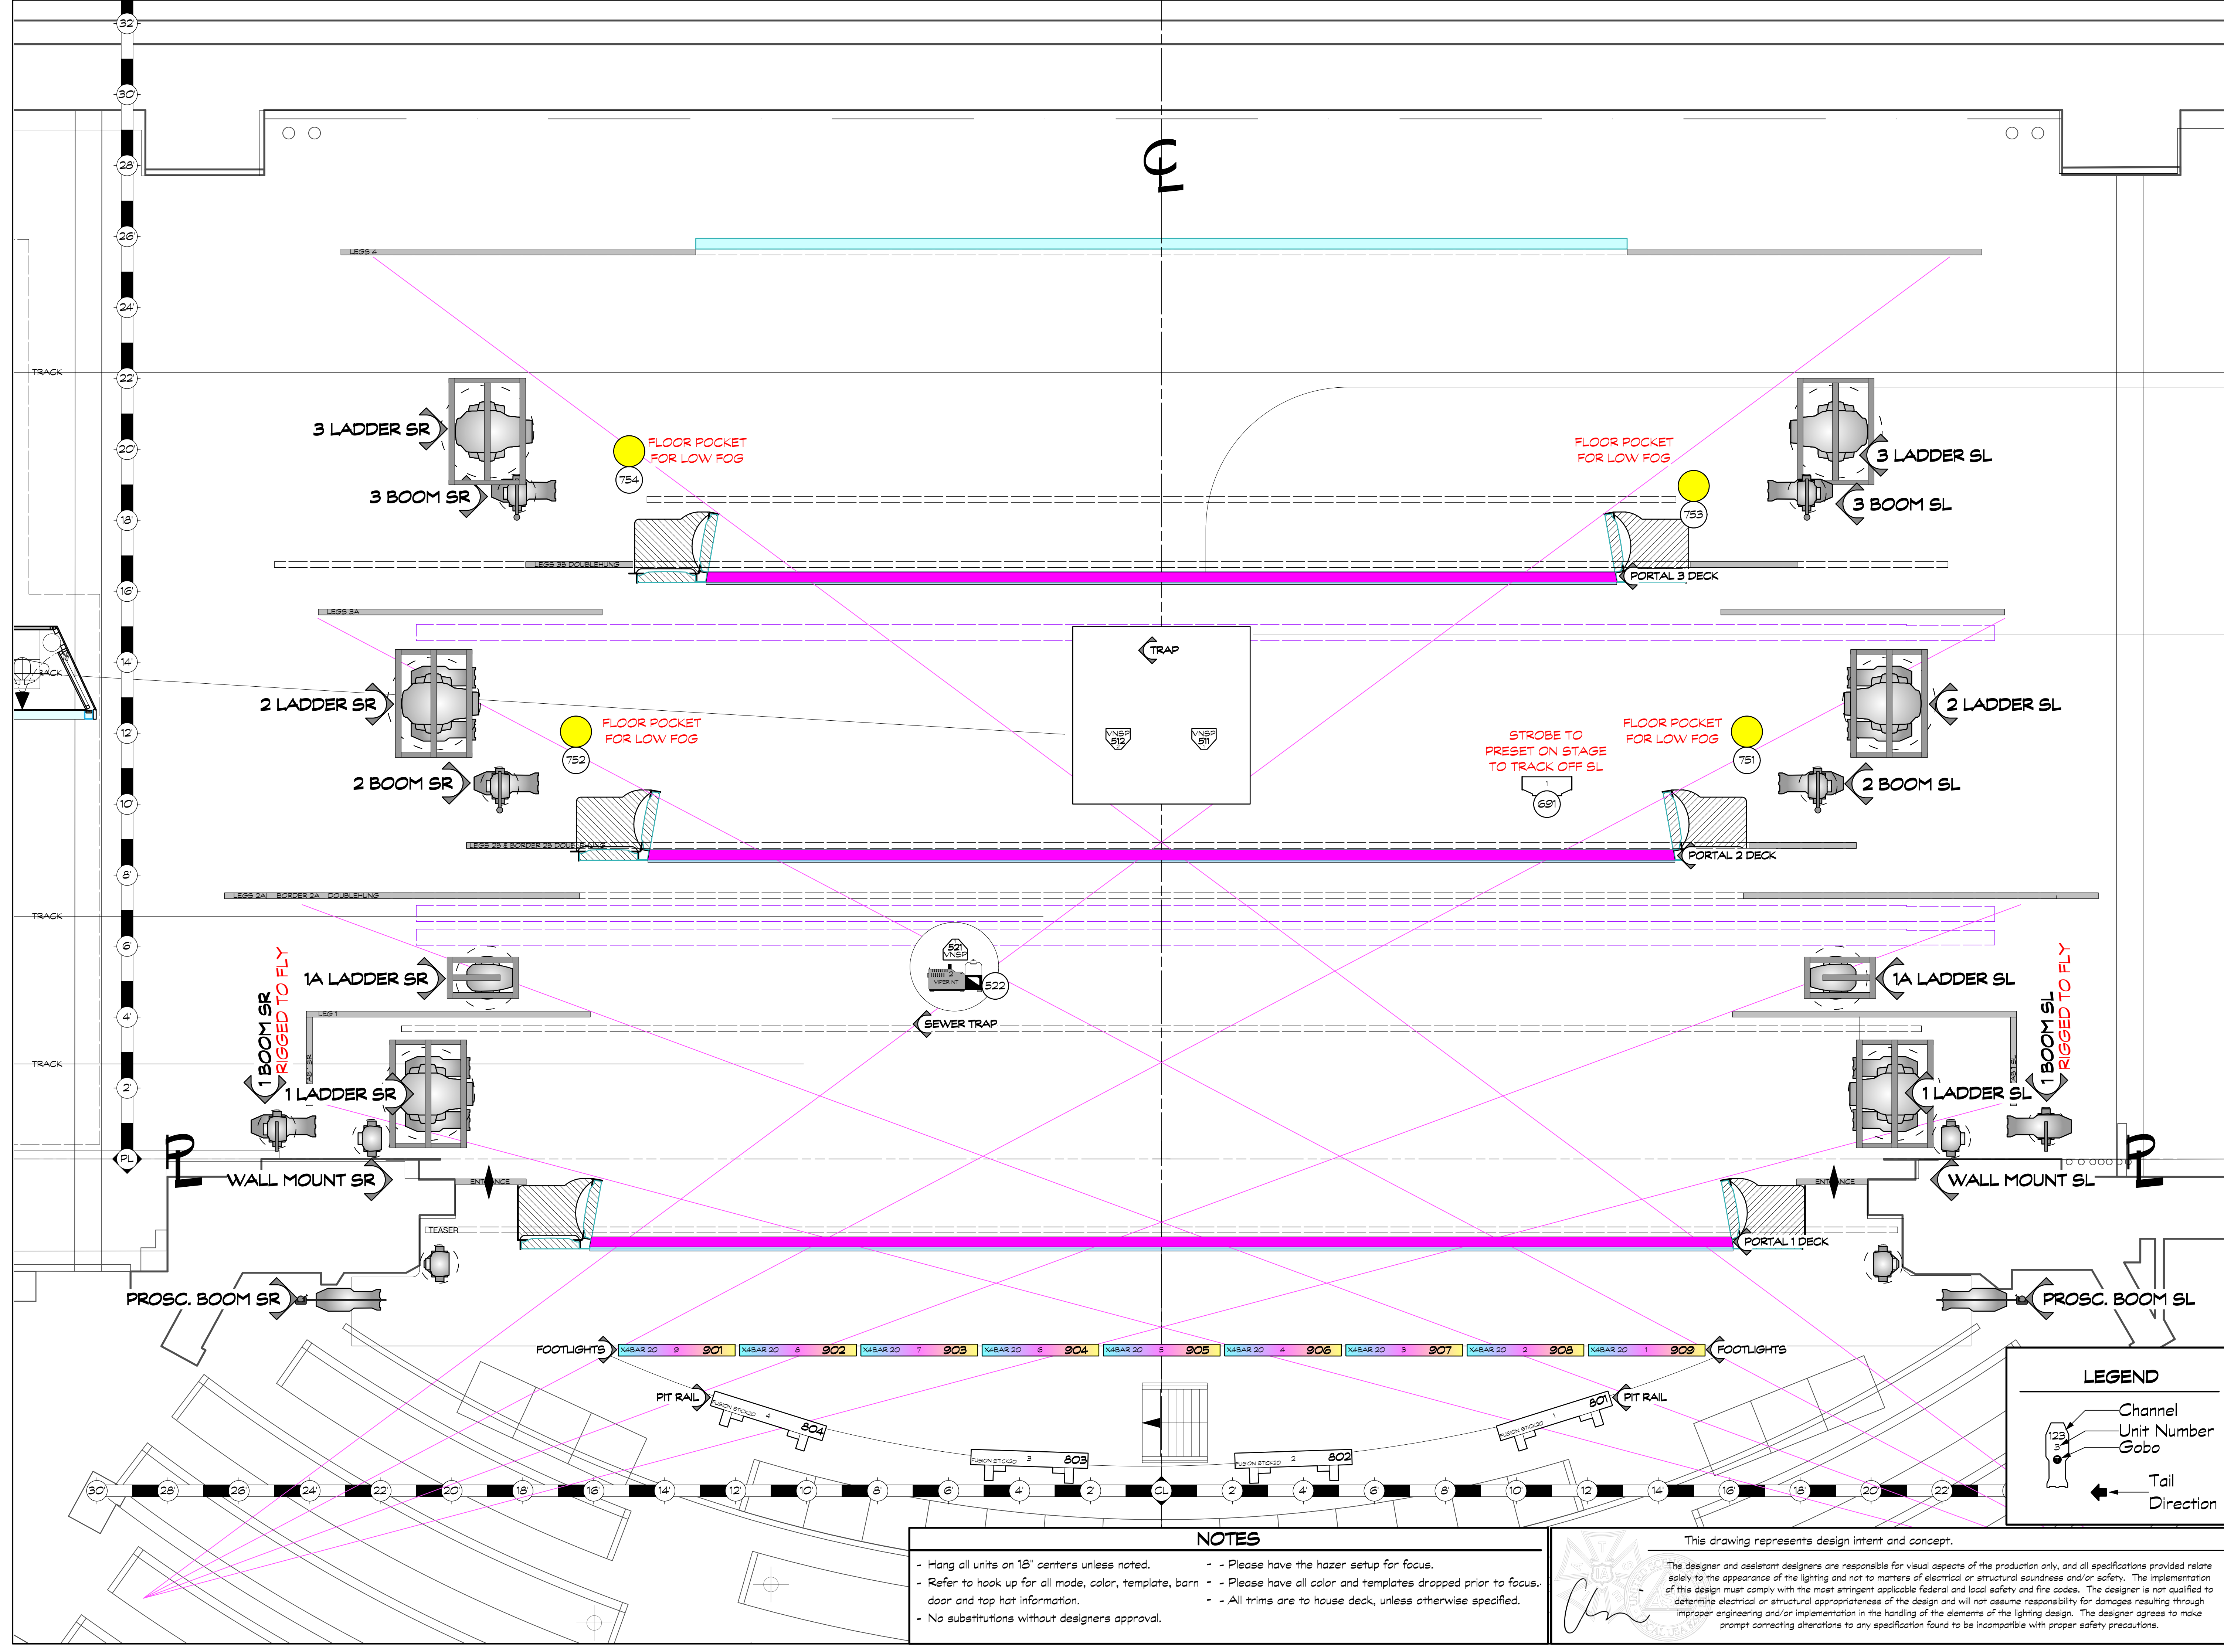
32
30
28
26
24
22
20
18
16
14
12
10
8
6
4
2
PL

TRACK
TRACK
TRACK

CL

LEGS 4

3 LADDER SR
3 BOOM SR
FLOOR POCKET FOR LOW FOG
754
FLOOR POCKET FOR LOW FOG
753
3 LADDER SL
3 BOOM SL

LEGS 3B DOUBLEHUNG
PORTAL 3 DECK
LEGS 3A

TRAP
VNSP 512
VNSP 511

2 LADDER SR
2 BOOM SR
FLOOR POCKET FOR LOW FOG
752
STROBE TO PRESET ON STAGE TO TRACK OFF SL
691
FLOOR POCKET FOR LOW FOG
751
2 LADDER SL
2 BOOM SL

LEGS 2B & BORDER 2B DOUBLEHUNG
PORTAL 2 DECK
LEGS 2A BORDER 2A DOUBLEHUNG

521 VNSP
VIPER NT
522
SEWER TRAP

1A LADDER SR
1A LADDER SL
LEG 1
1 BOOM SR RIGGED TO FLY
1 LADDER SR
1 BOOM SL RIGGED TO FLY
1 LADDER SL
WALL MOUNT SR
WALL MOUNT SL
ENTRANCE
ENTRANCE
TEASER
PORTAL 1 DECK

PROSC. BOOM SR
PROSC. BOOM SL

FOOTLIGHTS
X4BAR 20 9 901
X4BAR 20 8 902
X4BAR 20 7 903
X4BAR 20 6 904
X4BAR 20 5 905
X4BAR 20 4 906
X4BAR 20 3 907
X4BAR 20 2 908
X4BAR 20 1 909
FOOTLIGHTS

PIT RAIL
FUSION STICK20 4 804
FUSION STICK20 3 803
FUSION STICK20 2 802
FUSION STICK20 801
PIT RAIL

30 28 26 24 22 20 18 16 14 12 10 8 6 4 2 CL 2 4 6 8 10 12 14 16 18 20 22

LEGEND
123
3
Channel
Unit Number
Gobo
Tail Direction

NOTES
- Hang all units on 18" centers unless noted.
- Refer to hook up for all mode, color, template, barn door and top hat information.
- No substitutions without designers approval.
- - Please have the hazer setup for focus.
- - Please have all color and templates dropped prior to focus.
- - All trims are to house deck, unless otherwise specified.

This drawing represents design intent and concept.

The designer and assistant designers are responsible for visual aspects of the production only, and all specifications provided relate solely to the appearance of the lighting and not to matters of electrical or structural soundness and/or safety. The implementation of this design must comply with the most stringent applicable federal and local safety and fire codes. The designer is not qualified to determine electrical or structural appropriateness of the design and will not assume responsibility for damages resulting through improper engineering and/or implementation in the handling of the elements of the lighting design. The designer agrees to make prompt correcting alterations to any specification found to be incompatible with proper safety precautions.